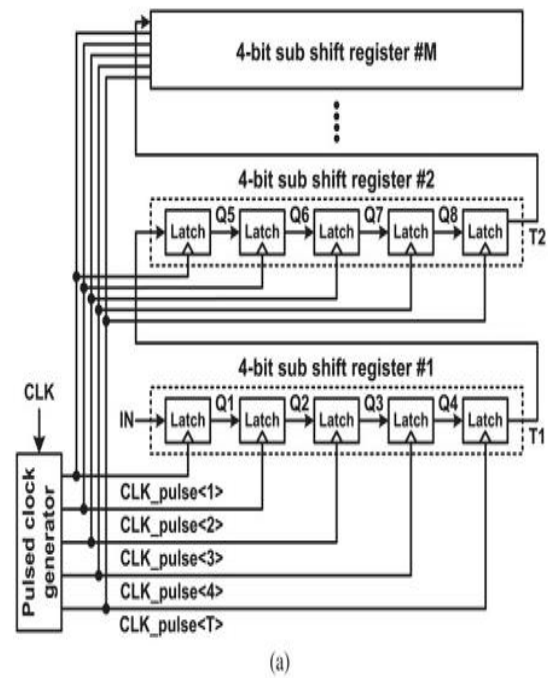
4-bit sub shift register #M

4-bit sub shift register #2

Latch Q5 Latch Q6 Latch Q7 Latch Q8 Latch T2

4-bit sub shift register #1

CLK

IN Latch Q1 Latch Q2 Latch Q3 Latch Q4 Latch T1

Pulsed clock generator

CLK_pulse<1>

CLK_pulse<2>

CLK_pulse<3>

CLK_pulse<4>

CLK_pulse<T>

(a)